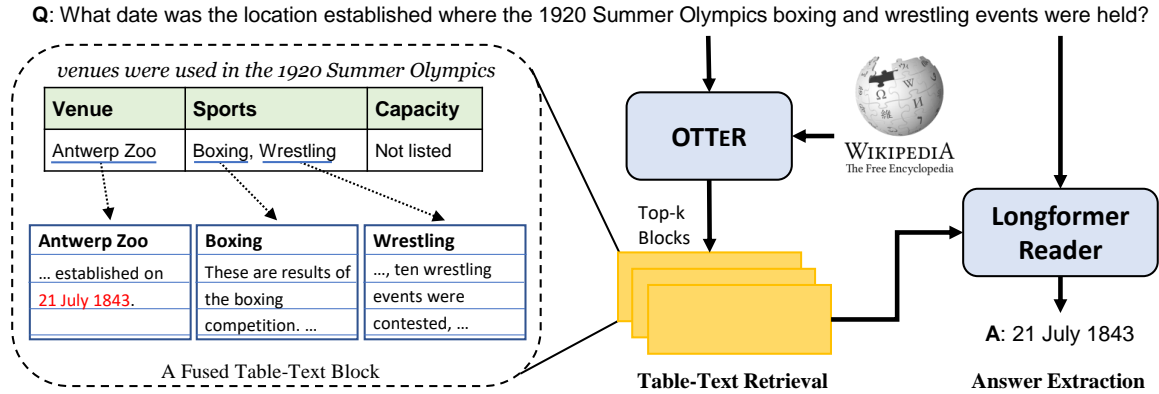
**Q**: What date was the location established where the 1920 Summer Olympics boxing and wrestling events were held?

venues were used in the 1920 Summer Olympics

| Venue | Sports | Capacity |
|---|---|---|
| Antwerp Zoo | Boxing, Wrestling | Not listed |

**Antwerp Zoo**
… established on 21 July 1843.

**Boxing**
These are results of the boxing competition. …

**Wrestling**
…, ten wrestling events were contested, …

A Fused Table-Text Block

OTTER

WIKIPEDIA
The Free Encyclopedia

Top-k Blocks

Longformer Reader

**A**: 21 July 1843

Table-Text Retrieval

Answer Extraction